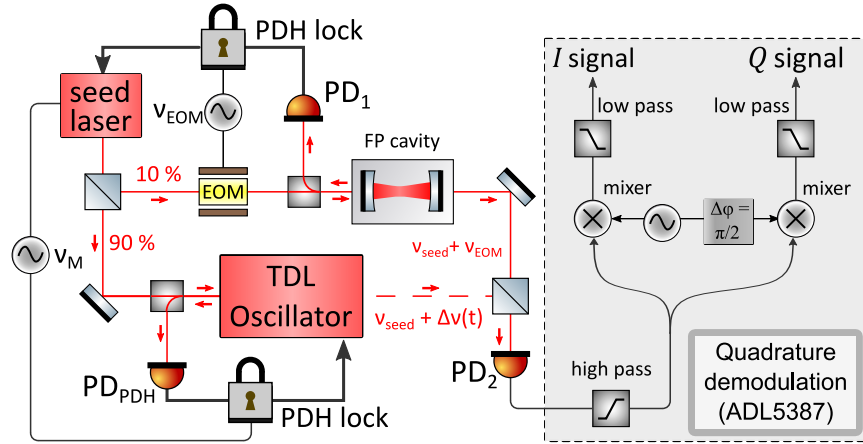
PDH lock

seed laser

$\nu_{EOM}$

$PD_1$

FP cavity

10 %

EOM

90 %

$\nu_M$

TDL Oscillator

$\nu_{seed} + \nu_{EOM}$

$\nu_{seed} + \Delta\nu(t)$

$PD_2$

$PD_{PDH}$

PDH lock

$I$ signal

$Q$ signal

low pass

low pass

mixer

mixer

$\Delta\varphi = \pi/2$

high pass

Quadrature demodulation (ADL5387)